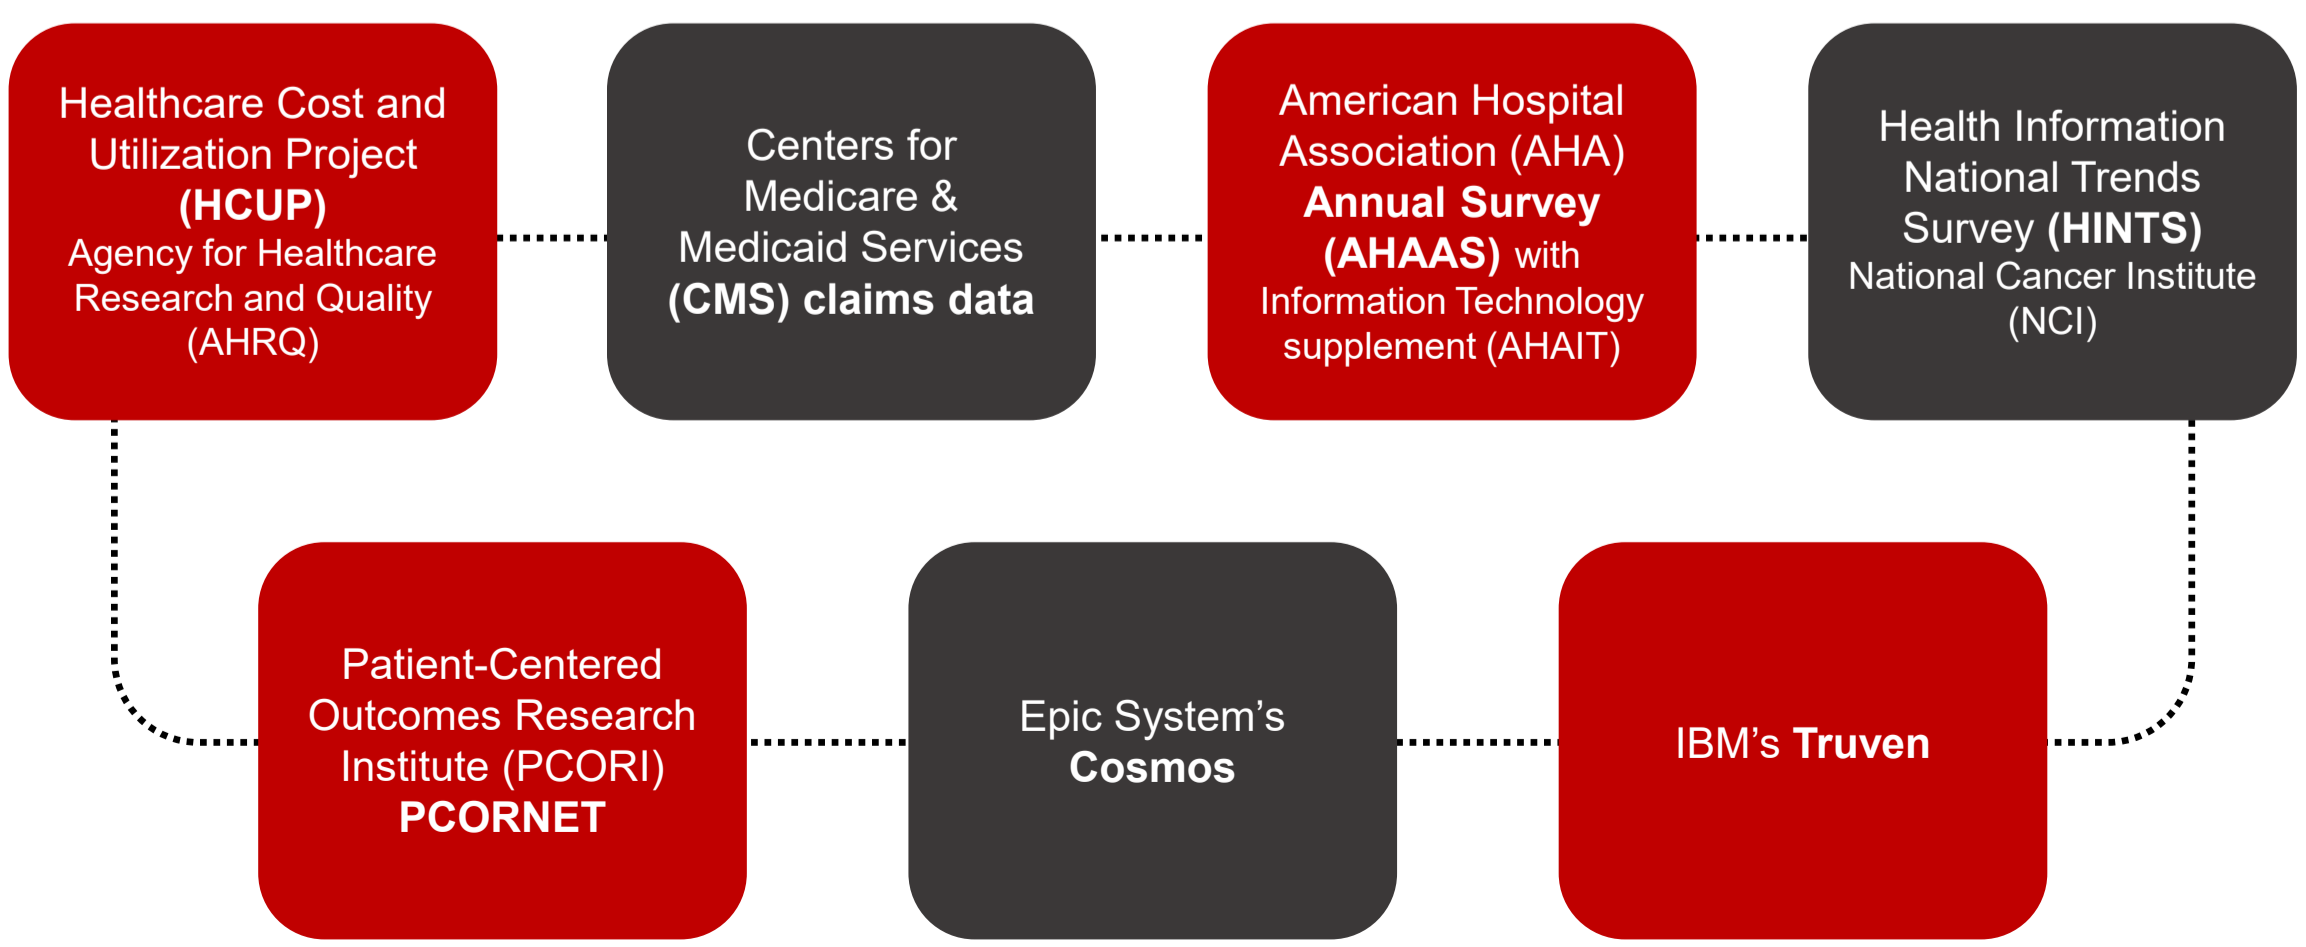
Healthcare Cost and Utilization Project (HCUP) Agency for Healthcare Research and Quality (AHRQ)

Centers for Medicare & Medicaid Services (CMS) claims data

American Hospital Association (AHA) Annual Survey (AHAAS) with Information Technology supplement (AHAIT)

Health Information National Trends Survey (HINTS) National Cancer Institute (NCI)

Patient-Centered Outcomes Research Institute (PCORI) PCORNET

Epic System's Cosmos

IBM's Truven